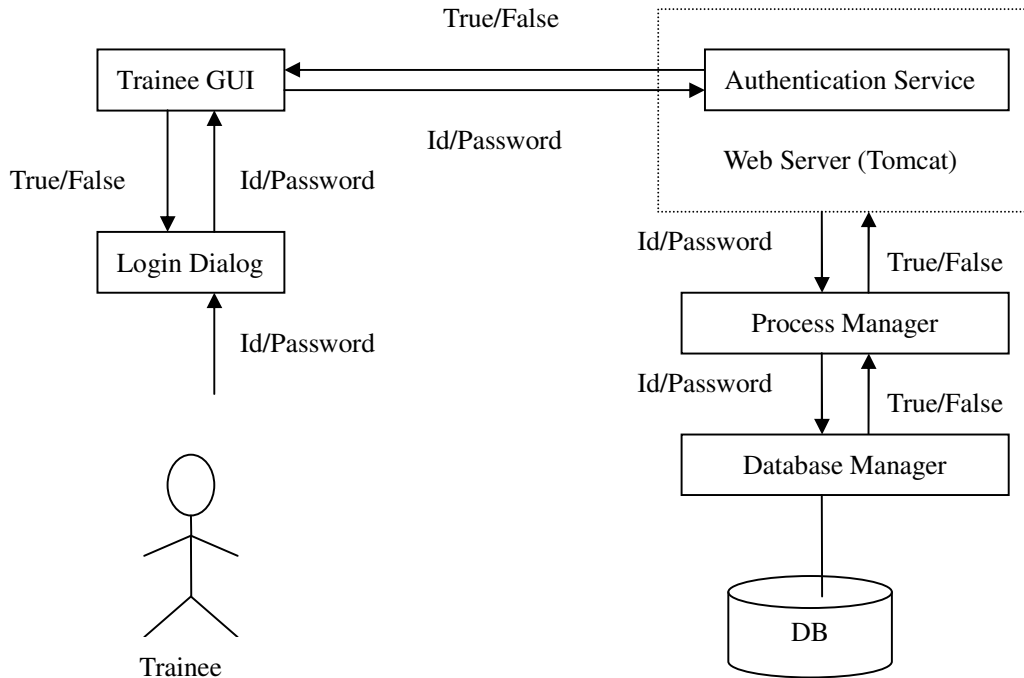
True/False

Trainee GUI

Authentication Service

Id/Password

Web Server (Tomcat)

True/False

Id/Password

Login Dialog

Id/Password

Id/Password

True/False

Process Manager

Id/Password

True/False

Database Manager

DB

Trainee